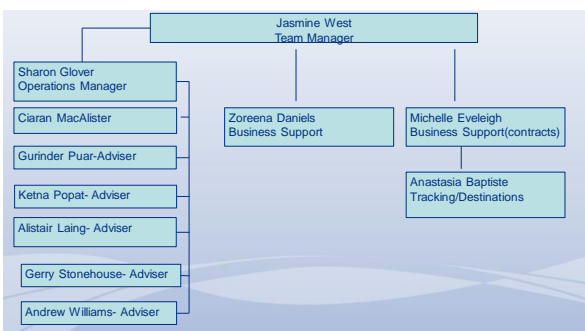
Jasmine West
Team Manager

Sharon Glover
Operations Manager

Ciaran MacAlister

Gurinder Puar-Adviser

Ketna Popat- Adviser

Alistair Laing- Adviser

Gerry Stonehouse- Adviser

Andrew Williams- Adviser

Zoreena Daniels
Business Support

Michelle Eveleigh
Business Support(contracts)

Anastasia Baptiste
Tracking/Destinations